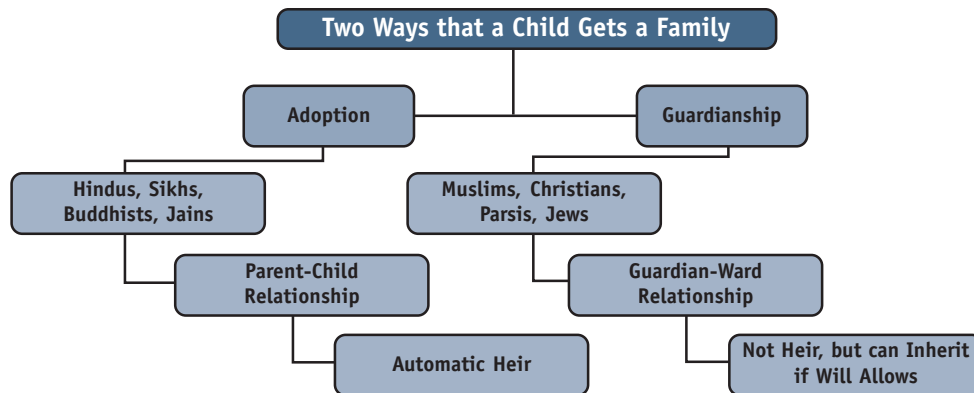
Two Ways that a Child Gets a Family

Adoption

Guardianship

Hindus, Sikhs, Buddhists, Jains

Parent-Child Relationship

Automatic Heir

Muslims, Christians, Parsis, Jews

Guardian-Ward Relationship

Not Heir, but can Inherit if Will Allows